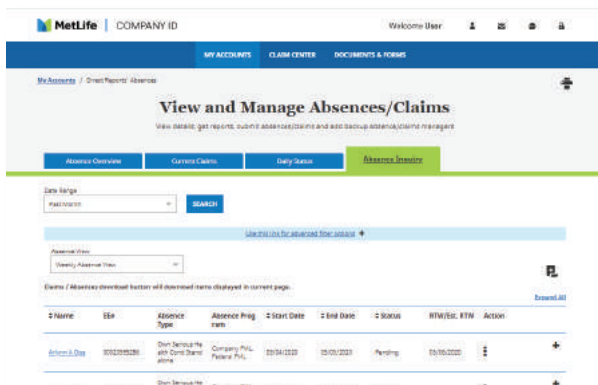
MetLife | COMPANY ID

Welcome User

MY ACCOUNTS CLAIM CENTER DOCUMENTS & FORMS

My Accounts / Direct Reports' Absences

View and Manage Absences/Claims

View details, get reports, submit absence/claims and add backup absence/claims managers

Absence Overview Current Claims Daily Status Absence Inquiry

Date Range

Past Month

SEARCH

Use this link for advanced filter options +

Absence View

Weekly Absence View

Claims / Absences download button will download items displayed in current page.

Expand All

| ⇕ Name | EE# | Absence Type | Absence Program | ⇕ Start Date | ⇕ End Date | ⇕ Status | RTW/Est. RTW | Action |
|---|---|---|---|---|---|---|---|---|
| Artemis A. Diaz | 00023555280 | Own Serious Health Cond Stand alone | Company FML Federal FML | 03/04/2020 | 03/05/2020 | Pending | 03/06/2020 | ⋮ |
| | | Own Serious He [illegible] | | | | | | |